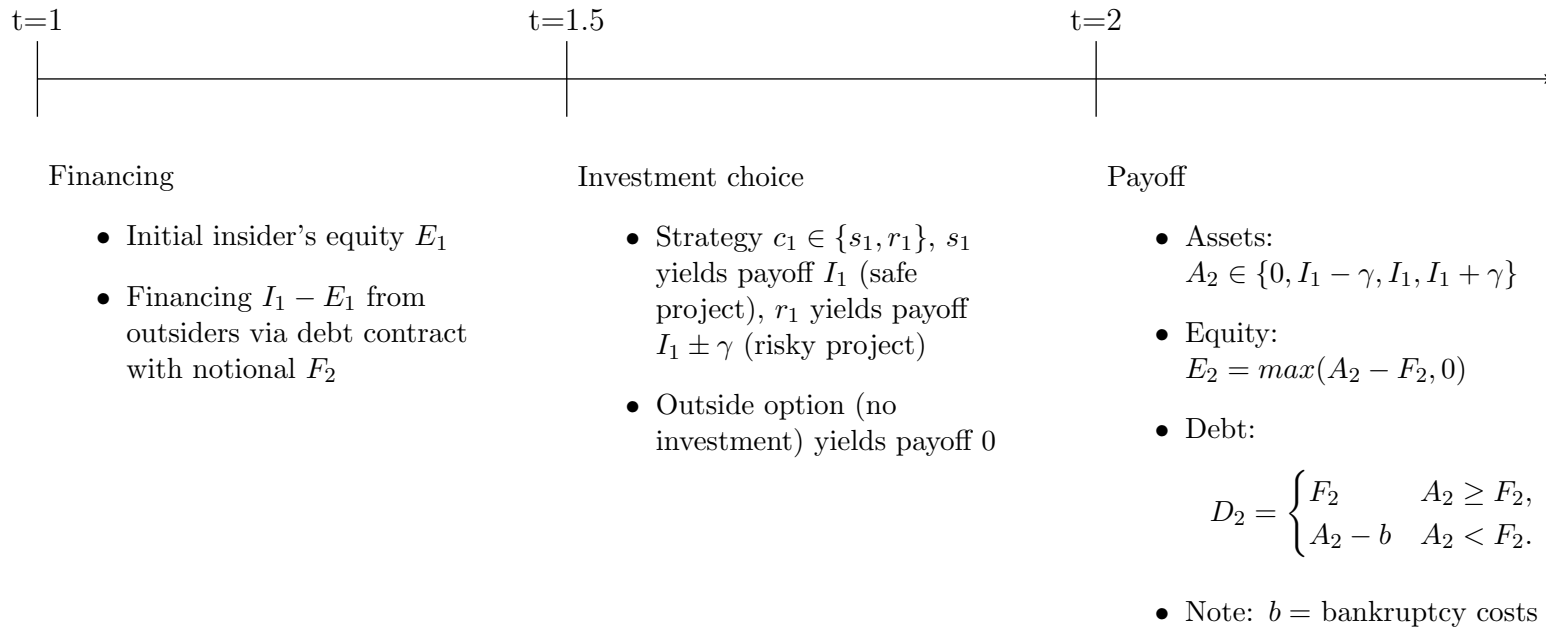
t=1

t=1.5

t=2

Financing

- Initial insider's equity $E_1$
- Financing $I_1 - E_1$ from outsiders via debt contract with notional $F_2$

Investment choice

- Strategy $c_1 \in \{s_1, r_1\}$, $s_1$ yields payoff $I_1$ (safe project), $r_1$ yields payoff $I_1 \pm \gamma$ (risky project)
- Outside option (no investment) yields payoff 0

Payoff

- Assets: $A_2 \in \{0, I_1 - \gamma, I_1, I_1 + \gamma\}$
- Equity: $E_2 = max(A_2 - F_2, 0)$
- Debt:

$D_2 = \begin{cases} F_2 & A_2 \geq F_2, \\ A_2 - b & A_2 < F_2. \end{cases}$

- Note: $b$ = bankruptcy costs